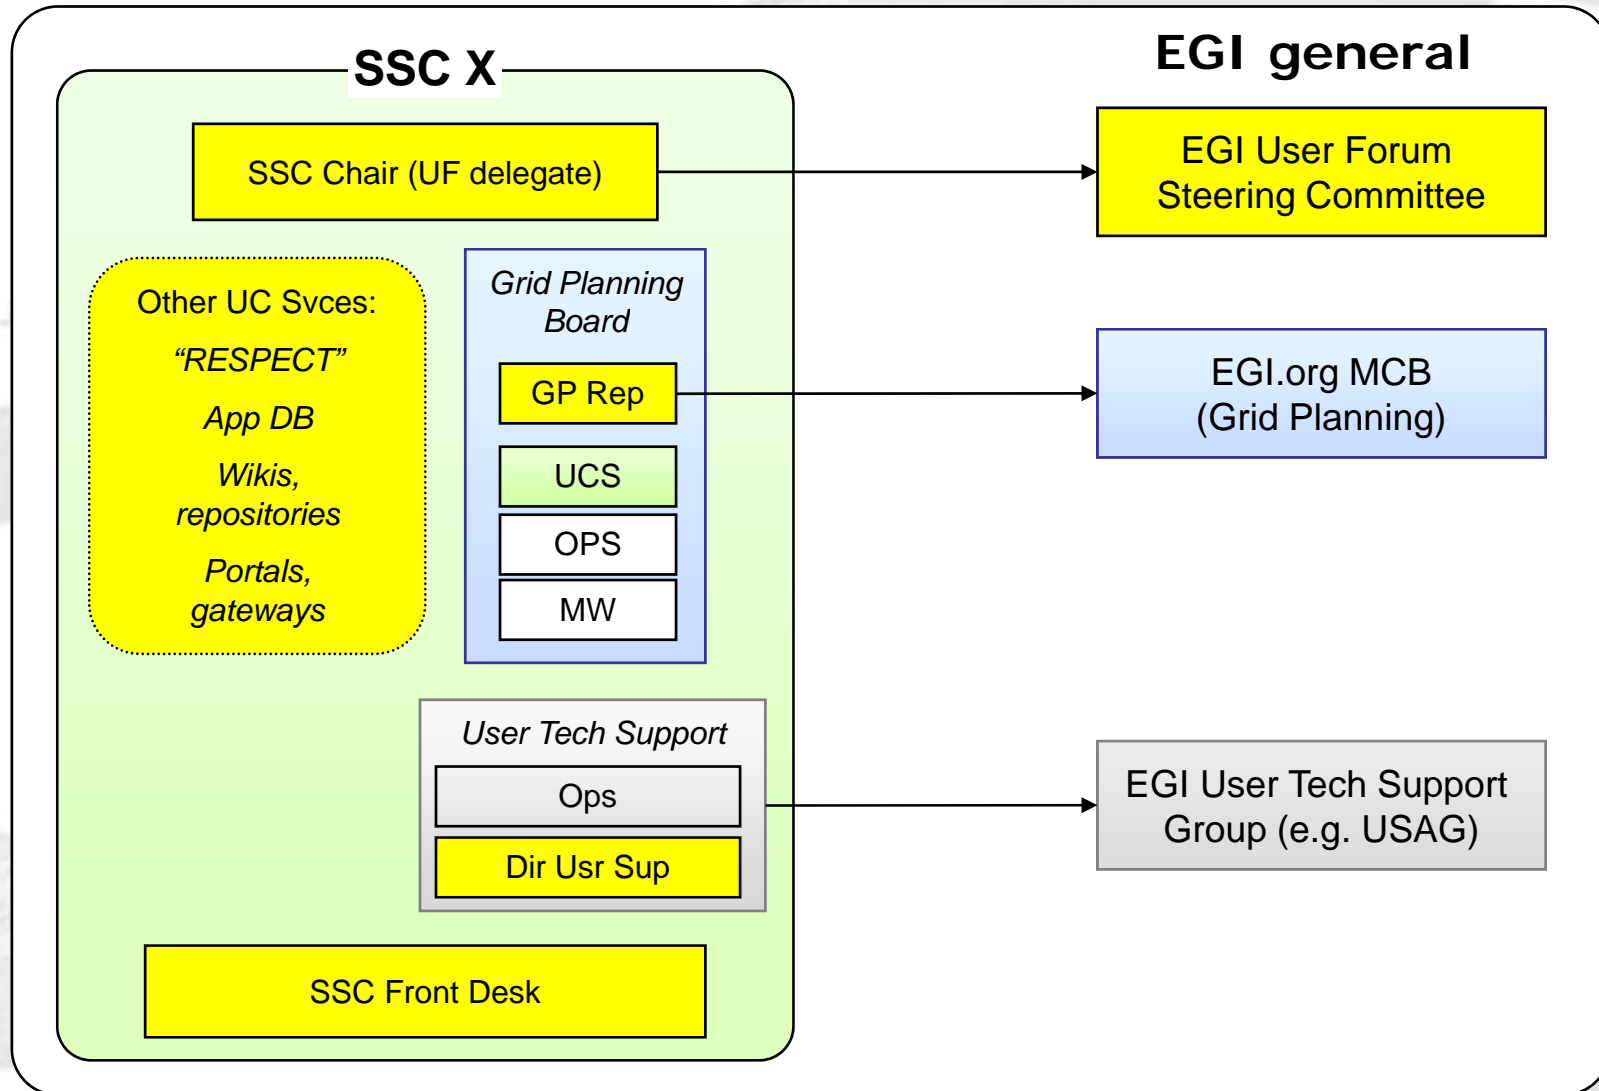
SSC X

EGI general

SSC Chair (UF delegate)

EGI User Forum Steering Committee

Other UC Svces:

“RESPECT”

App DB

Wikis, repositories

Portals, gateways

Grid Planning Board

GP Rep

UCS

OPS

MW

EGI.org MCB (Grid Planning)

User Tech Support

Ops

Dir Usr Sup

EGI User Tech Support Group (e.g. USAG)

SSC Front Desk